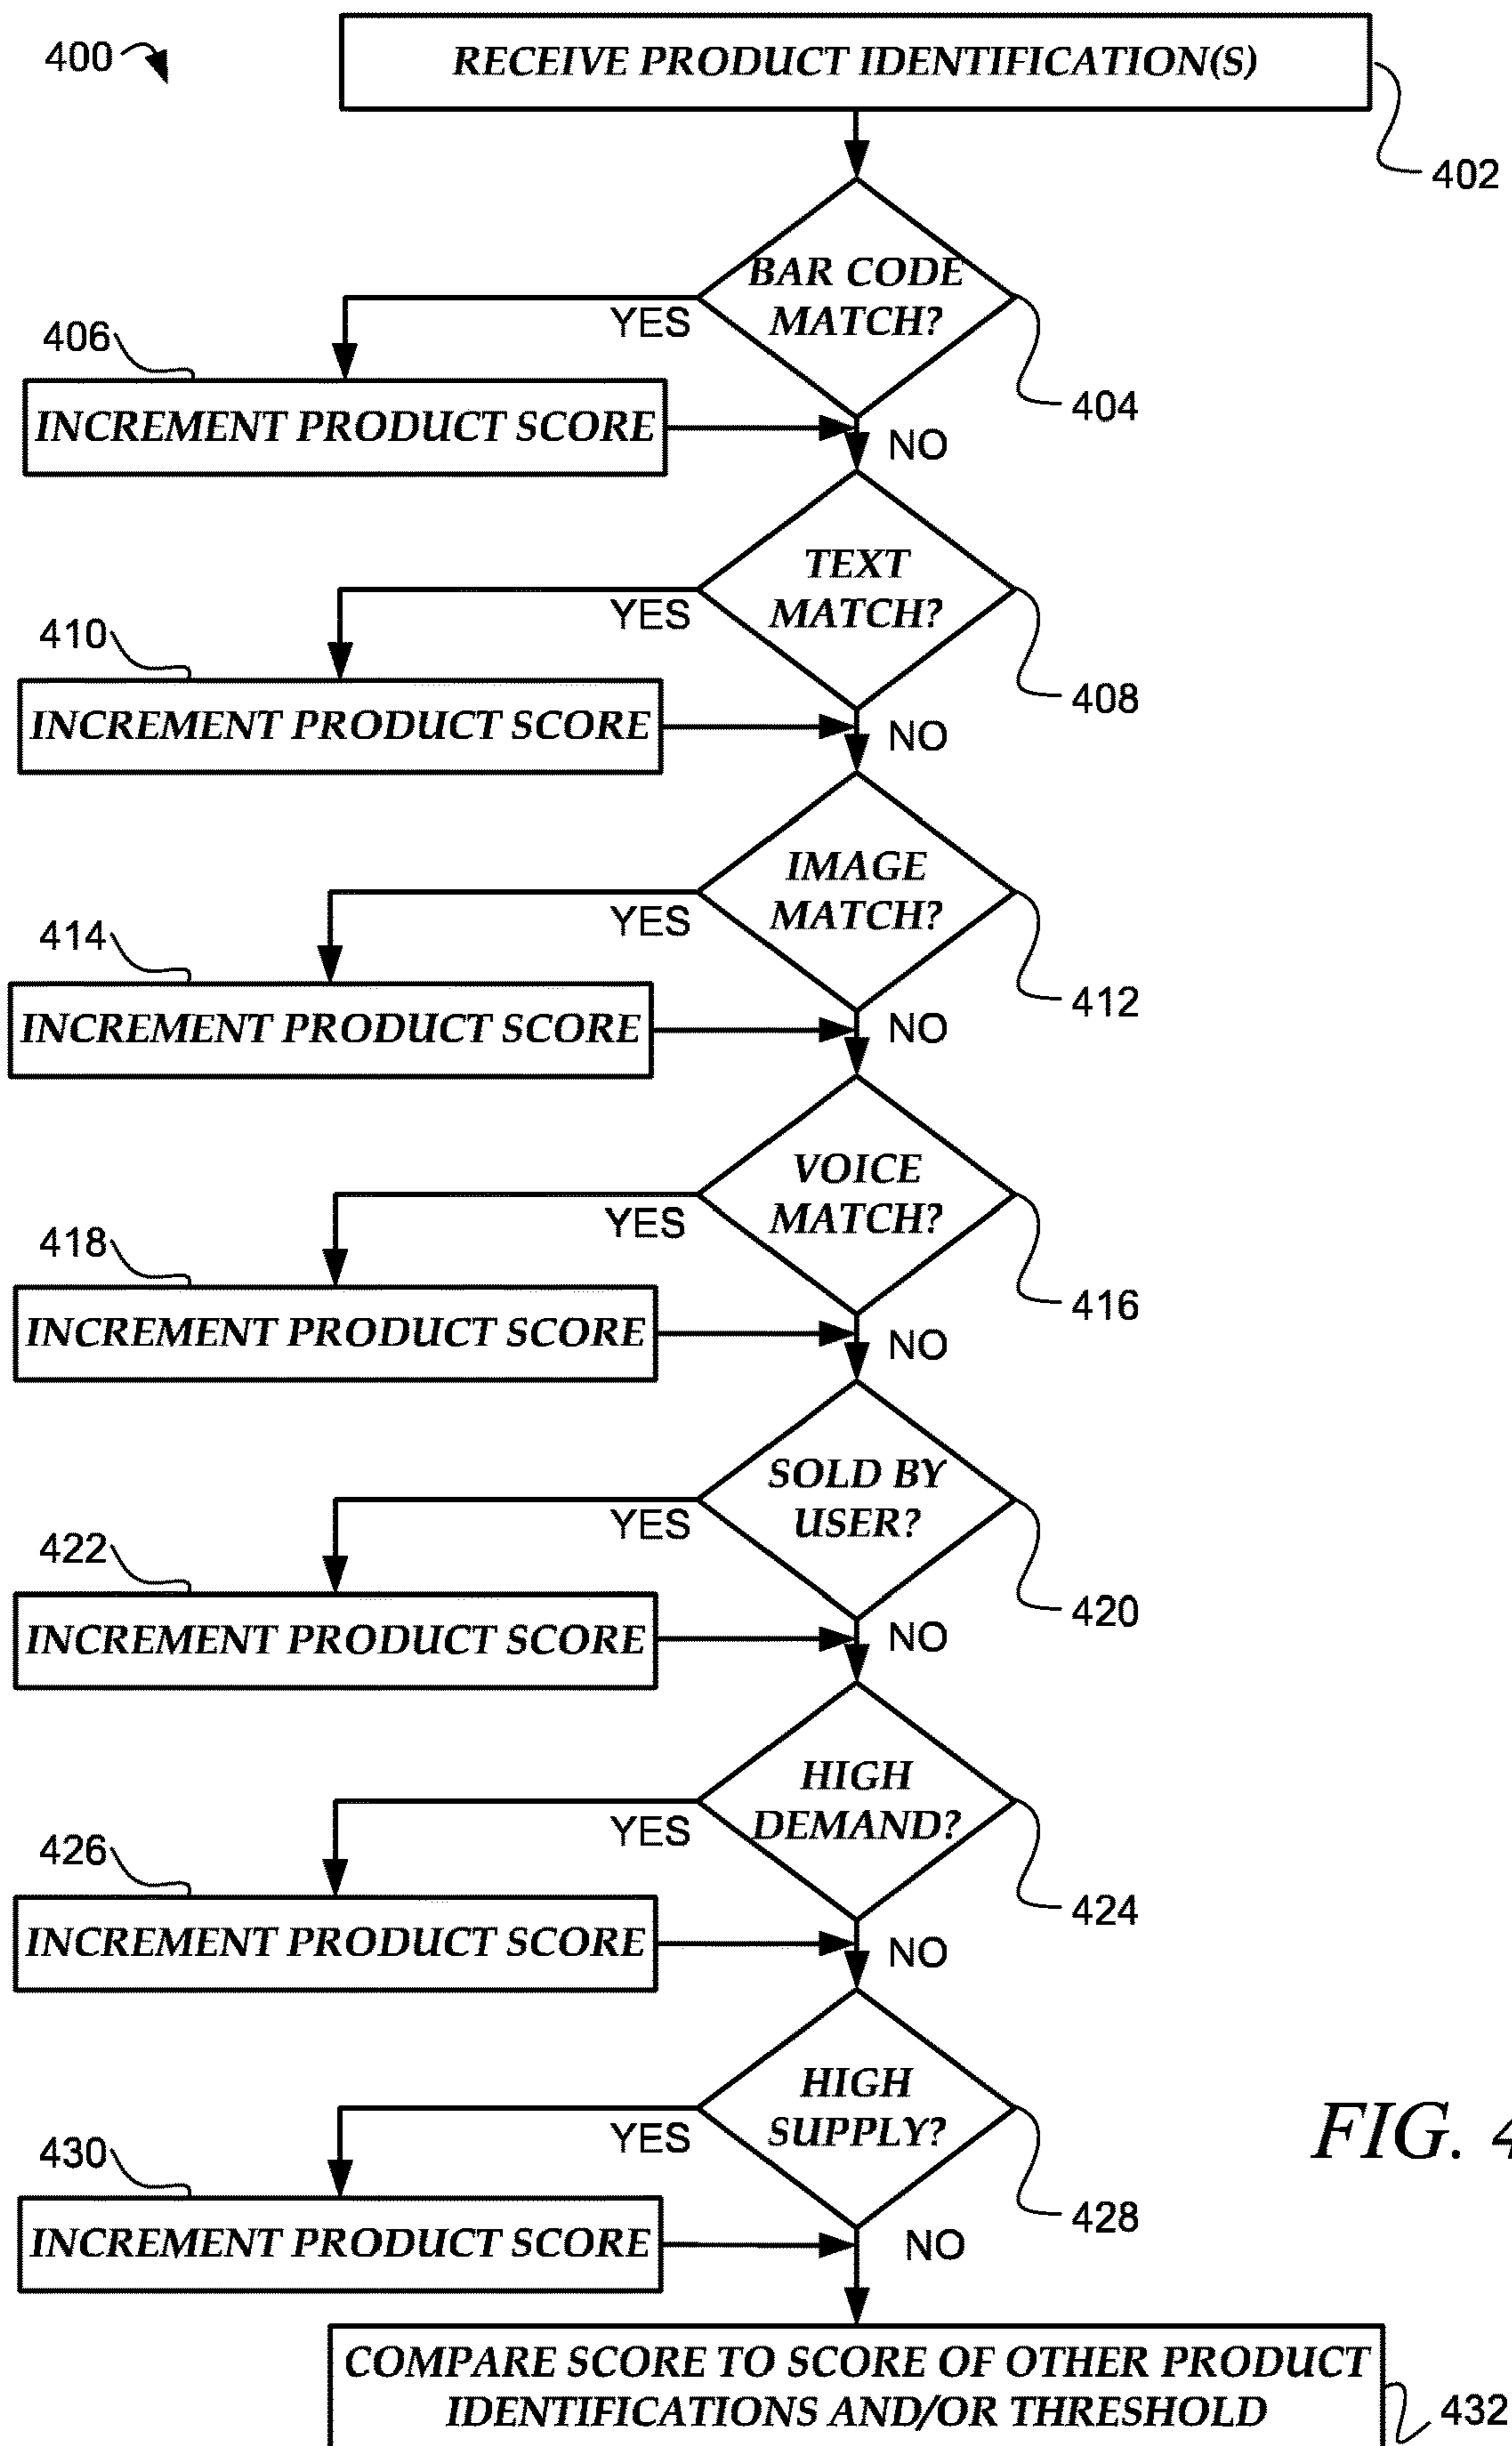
400

RECEIVE PRODUCT IDENTIFICATION(S)

402

BAR CODE MATCH?

404

YES

406

INCREMENT PRODUCT SCORE

NO

TEXT MATCH?

408

YES

410

INCREMENT PRODUCT SCORE

NO

IMAGE MATCH?

412

YES

414

INCREMENT PRODUCT SCORE

NO

VOICE MATCH?

416

YES

418

INCREMENT PRODUCT SCORE

NO

SOLD BY USER?

420

YES

422

INCREMENT PRODUCT SCORE

NO

HIGH DEMAND?

424

YES

426

INCREMENT PRODUCT SCORE

NO

HIGH SUPPLY?

428

YES

430

INCREMENT PRODUCT SCORE

NO

FIG. 4

COMPARE SCORE TO SCORE OF OTHER PRODUCT IDENTIFICATIONS AND/OR THRESHOLD

432